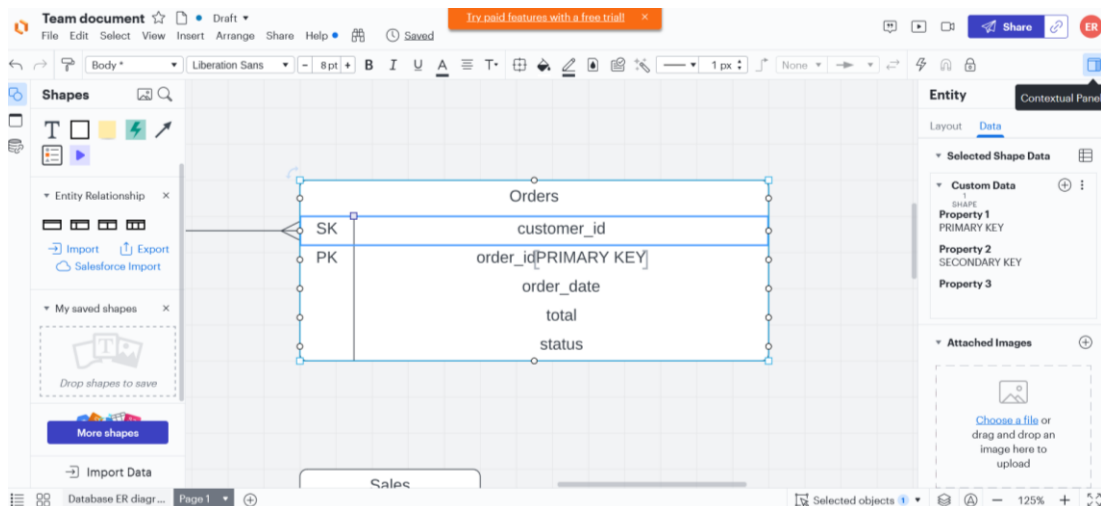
Team document ☆ Draft ▾
File Edit Select View Insert Arrange Share Help

Saved

Try paid features with a free trial! ×

Share

ER

Body * Liberation Sans 8pt B I U A T 1 px None

Shapes

Entity Relationship ×

Import Export
Salesforce Import

My saved shapes ×

Drop shapes to save

More shapes

Import Data

Orders

| SK | customer_id |
|---|---|
| PK | order_id[PRIMARY KEY] |
| | order_date |
| | total |
| | status |

Sales

Entity

Contextual Panel

Layout Data

Selected Shape Data

Custom Data
1
SHAPE

Property 1
PRIMARY KEY

Property 2
SECONDARY KEY

Property 3

Attached Images

Choose a file or drag and drop an image here to upload

Database ER diagr... Page 1

Selected objects 1 ▾ − 125% +